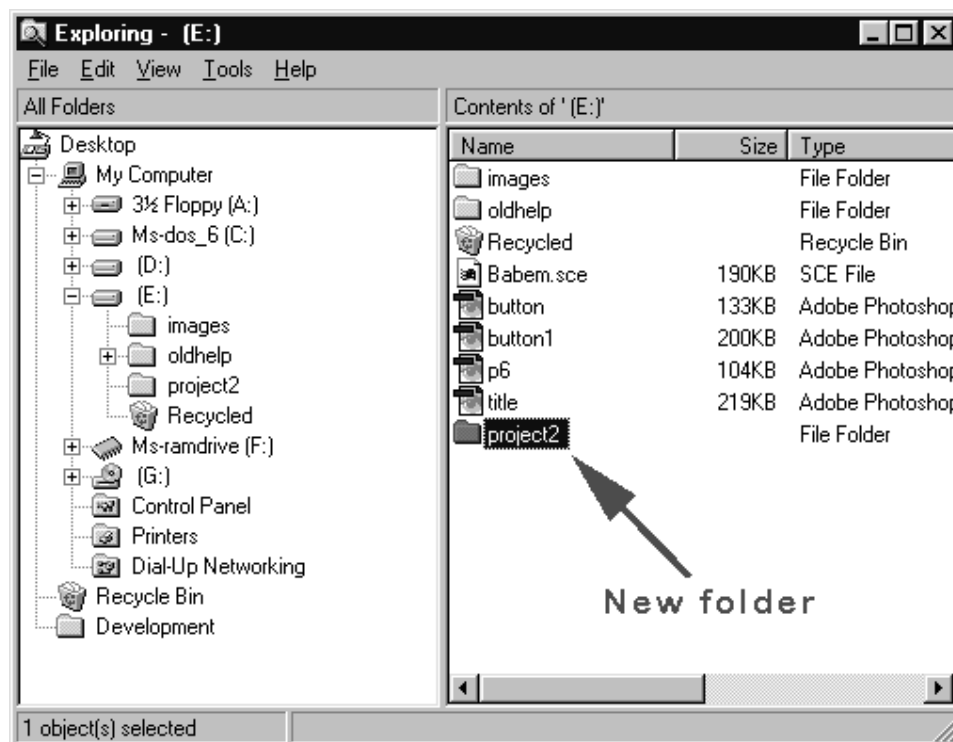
Exploring - (E:)

File Edit View Tools Help

All Folders

Contents of '(E:)'

Desktop
My Computer
3½ Floppy (A:)
Ms-dos_6 (C:)
(D:)
(E:)
images
oldhelp
project2
Recycled
Ms-ramdrive (F:)
(G:)
Control Panel
Printers
Dial-Up Networking
Recycle Bin
Development

| Name | Size | Type |
|---|---|---|
| images | | File Folder |
| oldhelp | | File Folder |
| Recycled | | Recycle Bin |
| Babem.sce | 190KB | SCE File |
| button | 133KB | Adobe Photoshop |
| button1 | 200KB | Adobe Photoshop |
| p6 | 104KB | Adobe Photoshop |
| title | 219KB | Adobe Photoshop |
| project2 | | File Folder |

New folder

1 object(s) selected